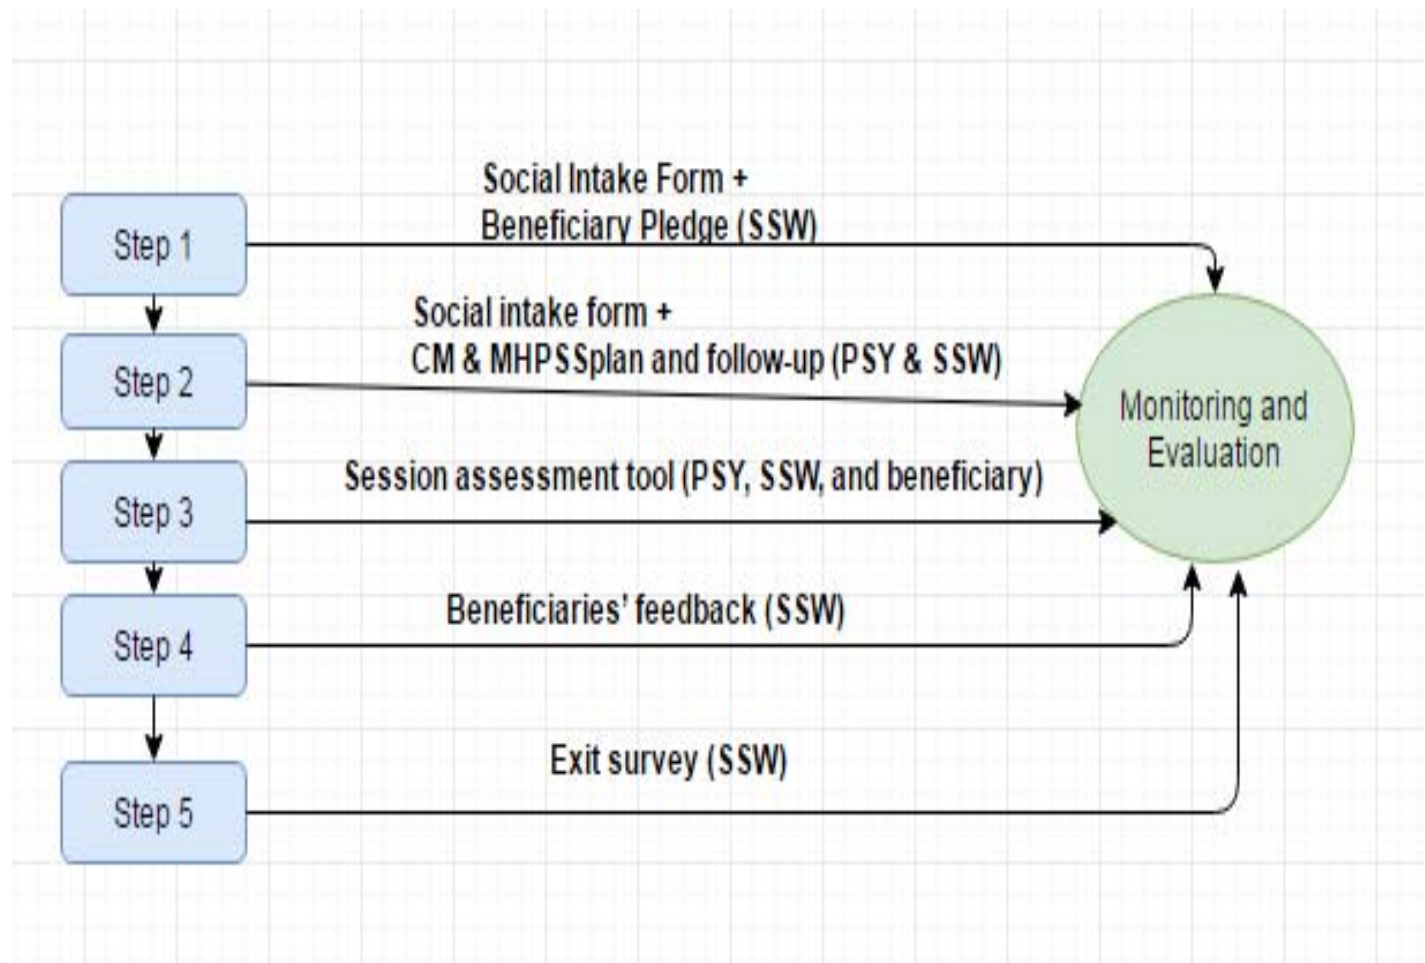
Step 1

Social Intake Form + Beneficiary Pledge (SSW)

Step 2

Social intake form + CM & MHPSSplan and follow-up (PSY & SSW)

Step 3

Session assessment tool (PSY, SSW, and beneficiary)

Step 4

Beneficiaries' feedback (SSW)

Step 5

Exit survey (SSW)

Monitoring and Evaluation